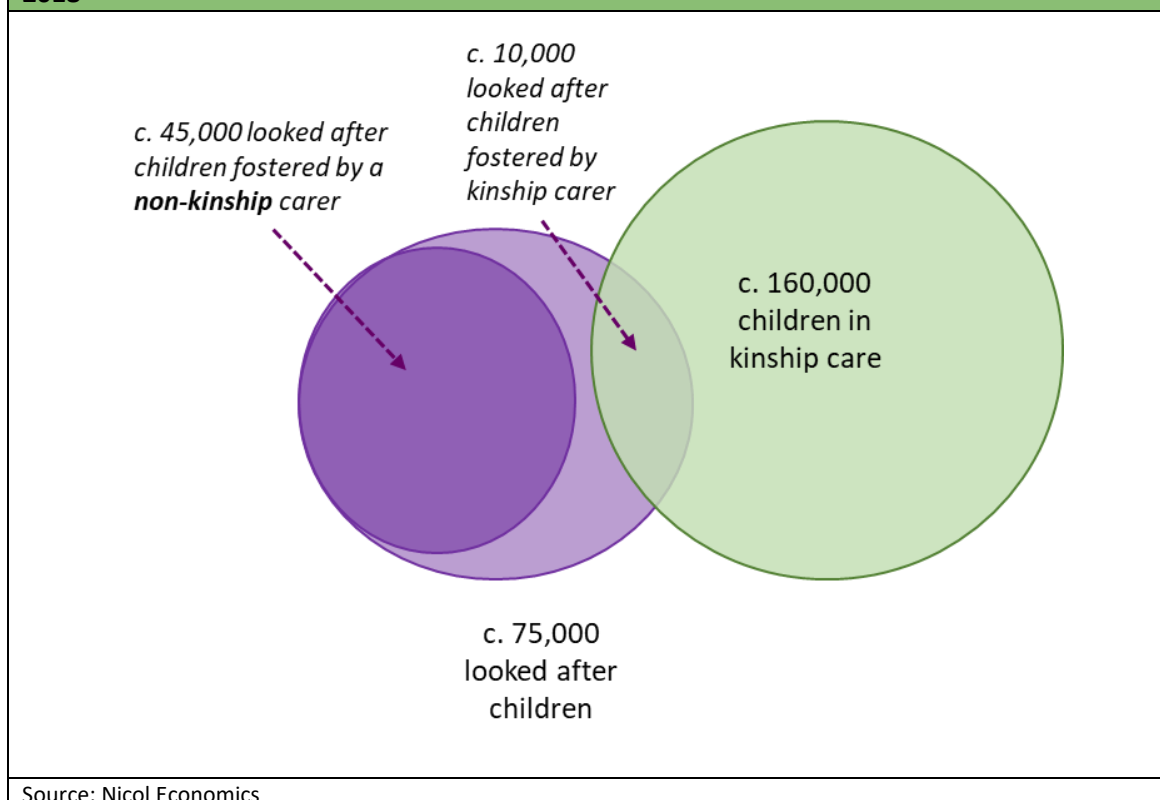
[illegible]

c. 45,000 looked after children fostered by a **non-kinship** carer

c. 10,000 looked after children fostered by kinship carer

c. 160,000 children in kinship care

c. 75,000 looked after children

Source: Nicol Economics